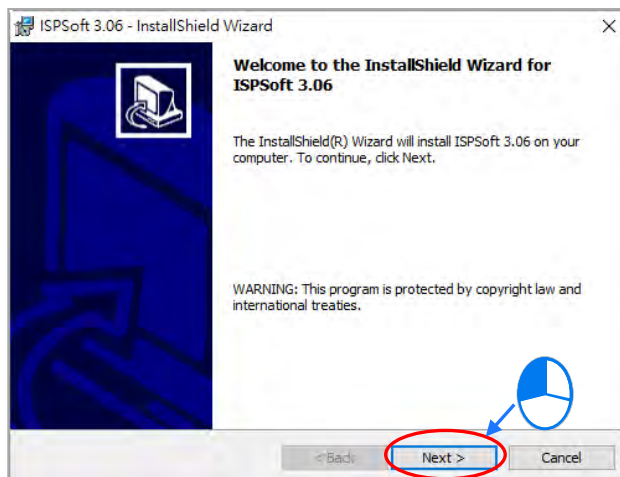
ISPSoft 3.06 - InstallShield Wizard

×

Welcome to the InstallShield Wizard for ISPSoft 3.06

The InstallShield(R) Wizard will install ISPSoft 3.06 on your computer. To continue, click Next.

WARNING: This program is protected by copyright law and international treaties.

< Back

Next >

Cancel